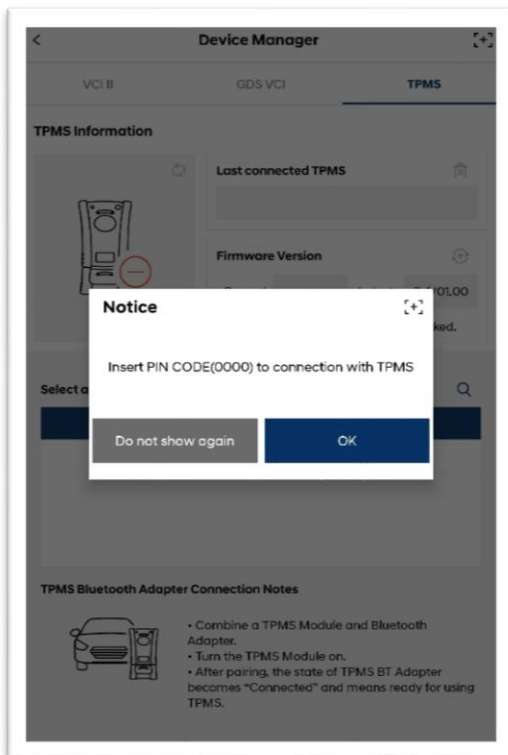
<

Device Manager

VCI II

GDS VCI

TPMS

TPMS Information

Last connected TPMS

Firmware Version

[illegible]01.00

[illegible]ked.

Select a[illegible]

Notice

Insert PIN CODE(0000) to connection with TPMS

Do not show again

OK

TPMS Bluetooth Adapter Connection Notes

• Combine a TPMS Module and Bluetooth Adapter.
• Turn the TPMS Module on.
• After pairing, the state of TPMS BT Adapter becomes "Connected" and means ready for using TPMS.